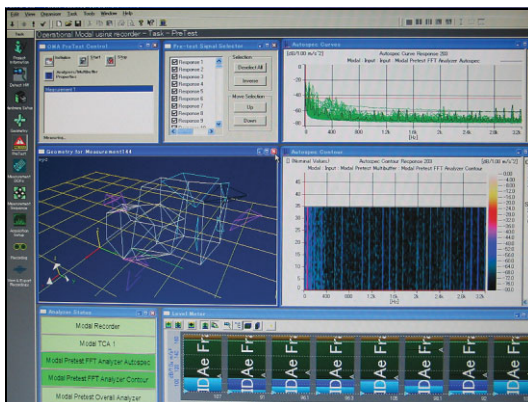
File View Organiser Task Tools Window Help

Operational Modal using recorder - Task - PreTest

Task

DMA PreTest Control

Pre-test Signal Selector

Response 1
Response 2
Response 3
Response 4
Response 5
Response 6
Response 7
Response 8
Response 9

Selection
Deselect All
Inverse

Move Selection
Up
Down

Measurement 1

Autospec Curves

Autospec Curve Response 203

Modal · Input · Modal Pretest FFT Analyzer Autospec

0
400
800
1.2k
1.6k
2k
2.4k
2.8k
3.2k
[Hz]

Geometry for Measurement44

Autospec Contour

Autospec Contour Response 203

Modal · Input · Modal Pretest Multibuffer · Modal Pretest FFT Analyzer Contour

0
400
800
1.2k
1.6k
2k
2.4k
2.8k
3.2k
[Hz]

Analyzer Status

Modal Recorder
Modal TCA 1
Modal Pretest FFT Analyzer Autospec
Modal Pretest FFT Analyzer Contour
Modal Pretest Overall Analyzer

Level Meter